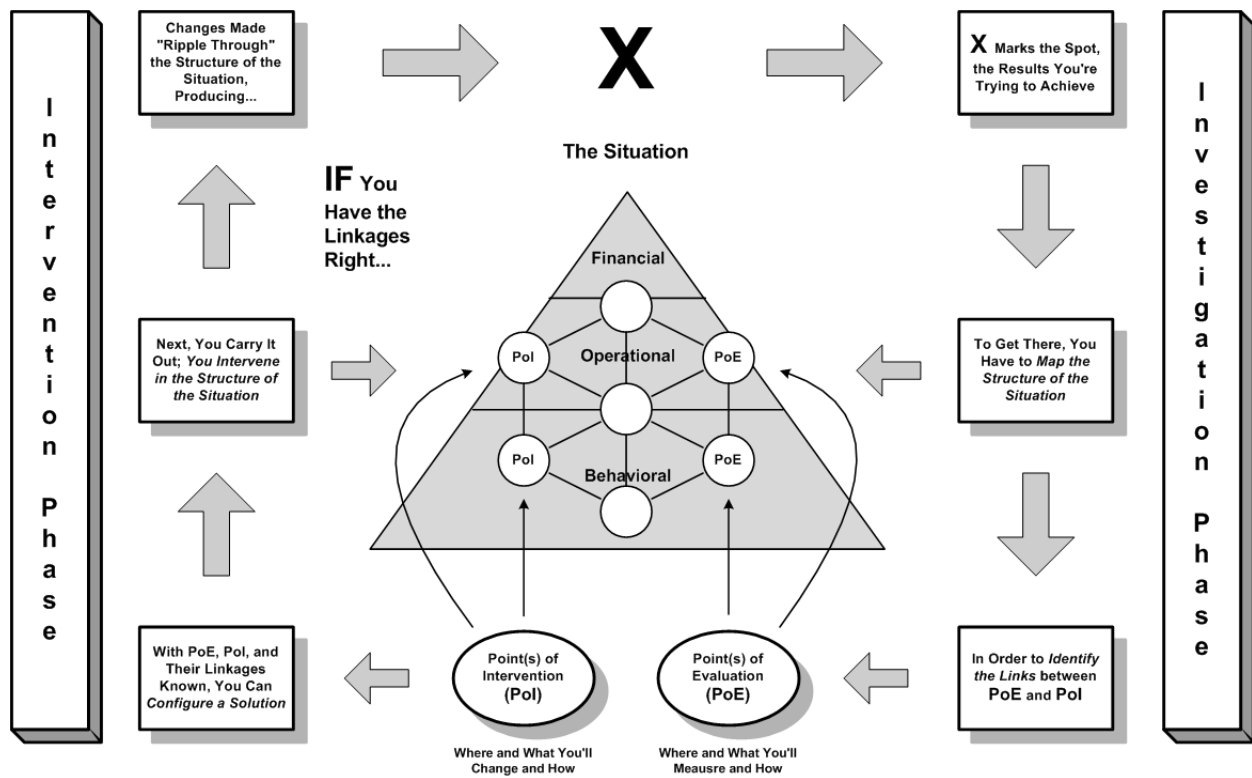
Intervention Phase

Changes Made "Ripple Through" the Structure of the Situation, Producing...

X

X Marks the Spot, the Results You're Trying to Achieve

Investigation Phase

The Situation

IF You Have the Linkages Right...

Financial

PoI

Operational

PoE

PoI

Behavioral

PoE

Next, You Carry It Out; *You Intervene in the Structure of the Situation*

To Get There, You Have to *Map the Structure of the Situation*

With PoE, PoI, and Their Linkages Known, You Can *Configure a Solution*

Point(s) of Intervention (PoI)

Point(s) of Evaluation (PoE)

In Order to *Identify the Links* between PoE and PoI

Where and What You'll Change and How

Where and What You'll Meausre and How